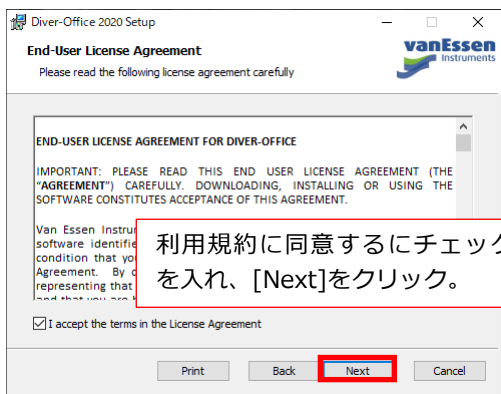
Diver-Office 2020 Setup

End-User License Agreement

Please read the following license agreement carefully

vanEssen Instruments

END-USER LICENSE AGREEMENT FOR DIVER-OFFICE

IMPORTANT: PLEASE READ THIS END USER LICENSE AGREEMENT (THE "AGREEMENT") CAREFULLY. DOWNLOADING, INSTALLING OR USING THE SOFTWARE CONSTITUTES ACCEPTANCE OF THIS AGREEMENT.

Van Essen Instru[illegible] software identifie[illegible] condition that yo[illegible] Agreement. By c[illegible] representing that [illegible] and that you are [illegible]

利用規約に同意するにチェック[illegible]を入れ、[Next]をクリック。

I accept the terms in the License Agreement

Print

Back

Next

Cancel